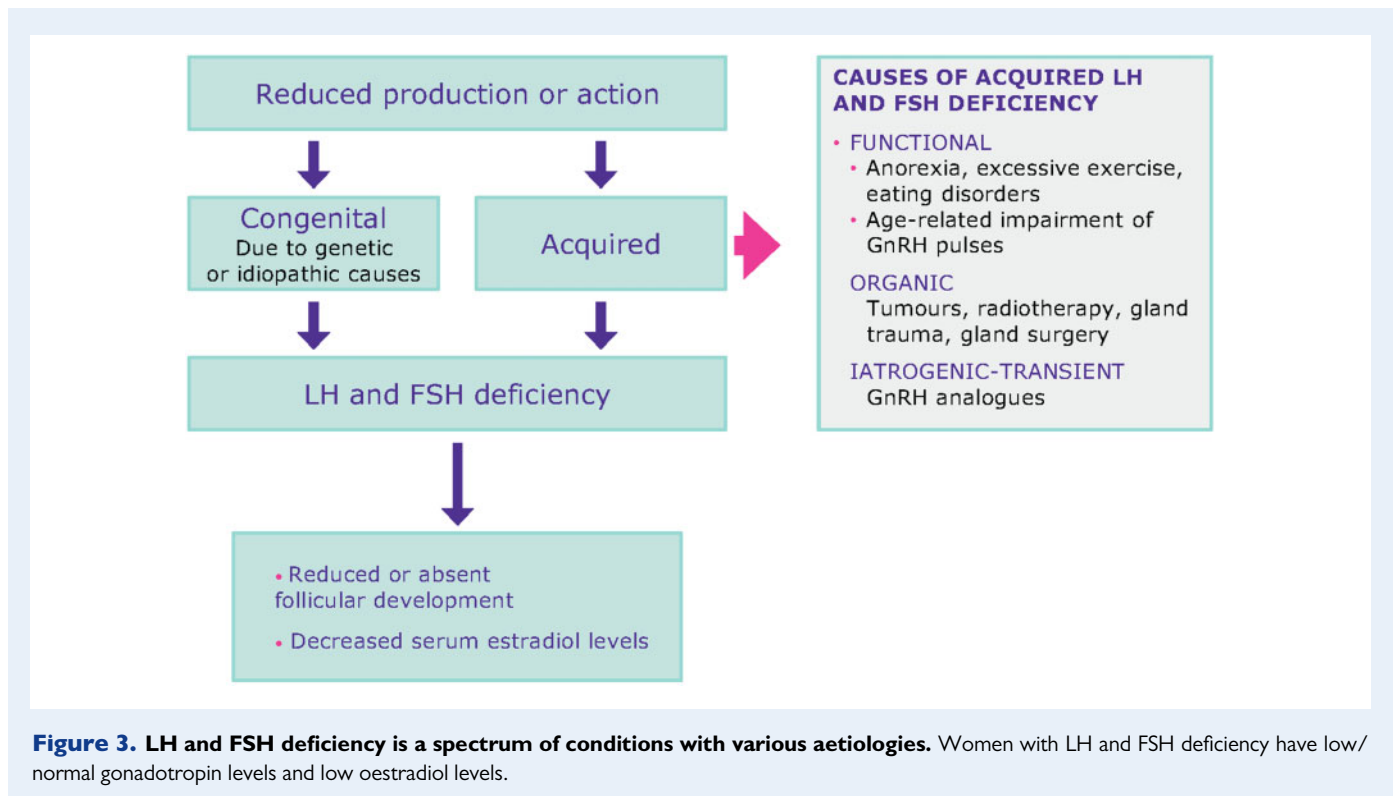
Reduced production or action

Congenital
Due to genetic or idiopathic causes

Acquired

LH and FSH deficiency

• Reduced or absent follicular development

• Decreased serum estradiol levels

CAUSES OF ACQUIRED LH AND FSH DEFICIENCY

• FUNCTIONAL
• Anorexia, excessive exercise, eating disorders
• Age-related impairment of GnRH pulses

ORGANIC
Tumours, radiotherapy, gland trauma, gland surgery

IATROGENIC-TRANSIENT
GnRH analogues

Figure 3. LH and FSH deficiency is a spectrum of conditions with various aetiologies. Women with LH and FSH deficiency have low/normal gonadotropin levels and low oestradiol levels.